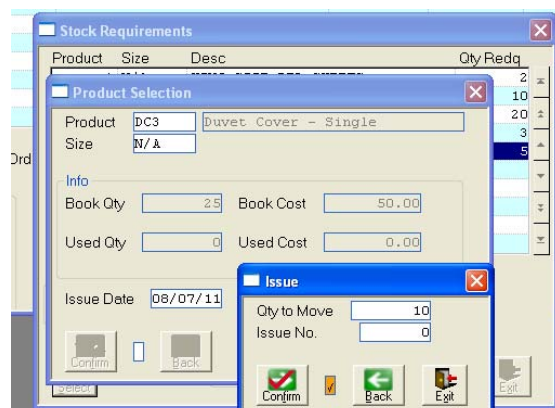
Stock Requirements
Product Size Desc Qty Reqd
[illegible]
2
10
20
3
5
Ord
Product Selection
Product DC3 Duvet Cover - Single
Size N/A
Info
Book Qty 25 Book Cost 50.00
Used Qty 0 Used Cost 0.00
Issue Date 08/07/11
Confirm Back
Select
Exit
Issue
Qty to Move 10
Issue No. 0
Confirm Back Exit